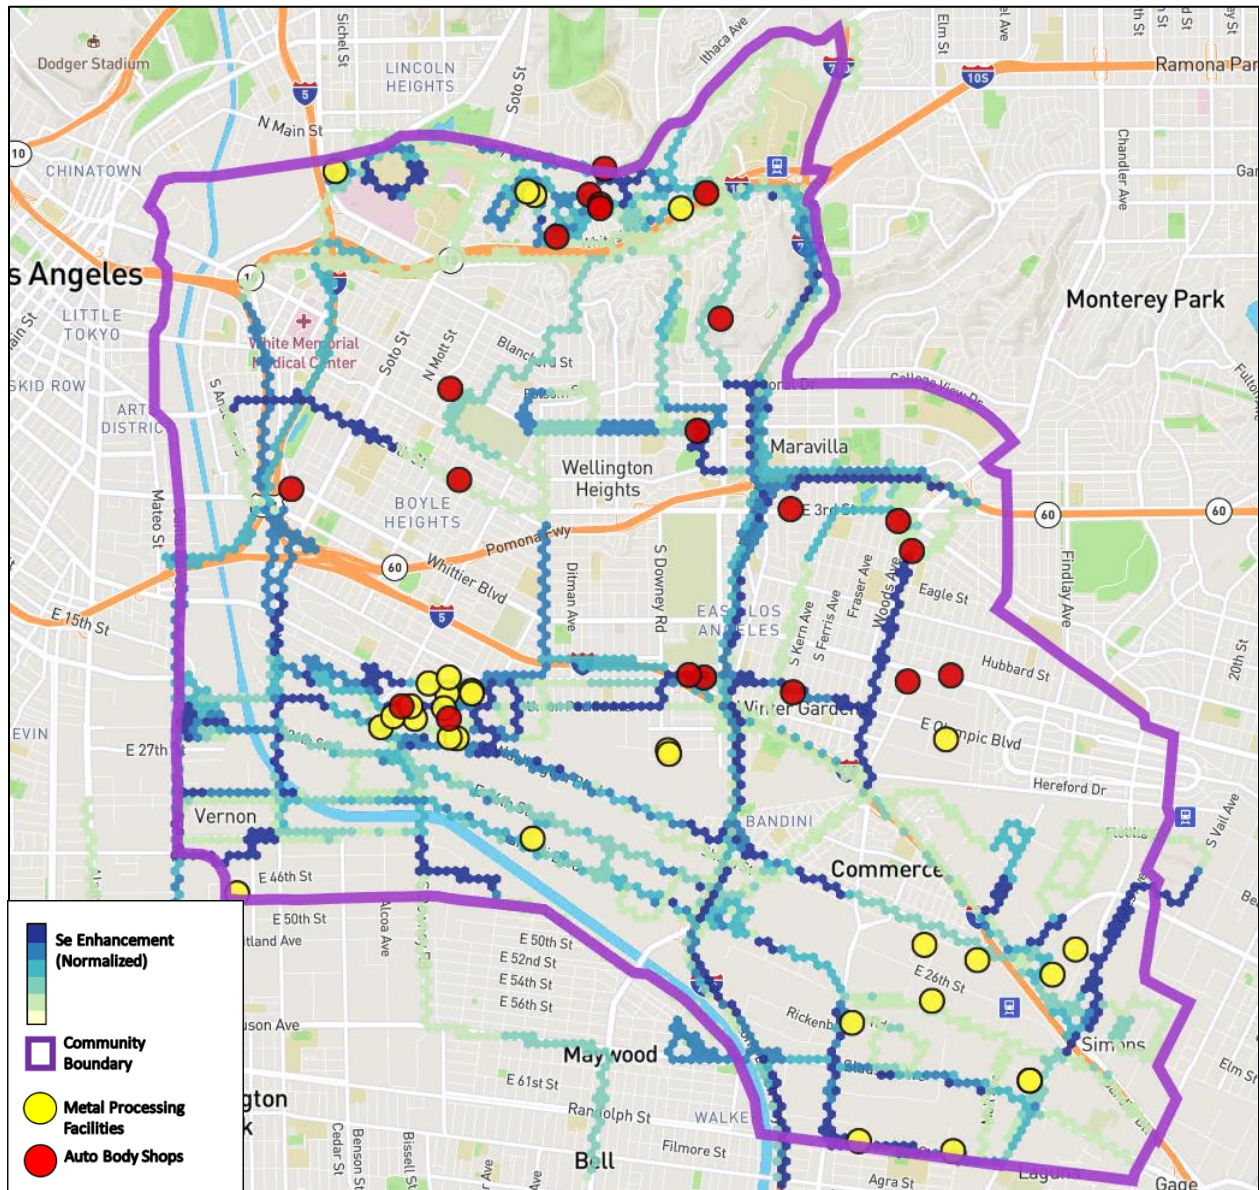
Dodger Stadium
Sichel St
LINCOLN HEIGHTS
Soto St
Ithaca Ave
Elm St
Ramona Par
N Main St
CHINATOWN
Chandler Ave
s Angeles
LITTLE TOKYO
White Memorial Medical Center
Soto St
N Mott St
Blanchard St
Monterey Park
SKID ROW
ARTS DISTRICT
Maravilla
Mateo St
Wellington Heights
BOYLE HEIGHTS
E 3rd St
Pomona Fwy
Whittier Blvd
Ditman Ave
S Downey Rd
Eagle St
Findlay Ave
E 15th St
EAST LOS ANGELES
S Kern Ave
S Ferris Ave
Fraser Ave
Woods Ave
Hubbard St
20th St
EVIN
E 27th St
Winter Gardens
E Olympic Blvd
Hereford Dr
Vernon
BANDINI
S Vail Ave
E 46th St
Commerce
E 50th St
E 50th St
E 52nd St
E 54th St
E 56th St
E 26th St
Alcoa Ave
Rickenbacker
Maywood
Simons
E 61st St
Randolph St
WALKER
Filmore St
Bell
Agra St
Gage
Cedar St
Benson St
Bissell St
Elm St
5
10
105
60
60
60
5
Se Enhancement (Normalized)
Community Boundary
Metal Processing Facilities
Auto Body Shops